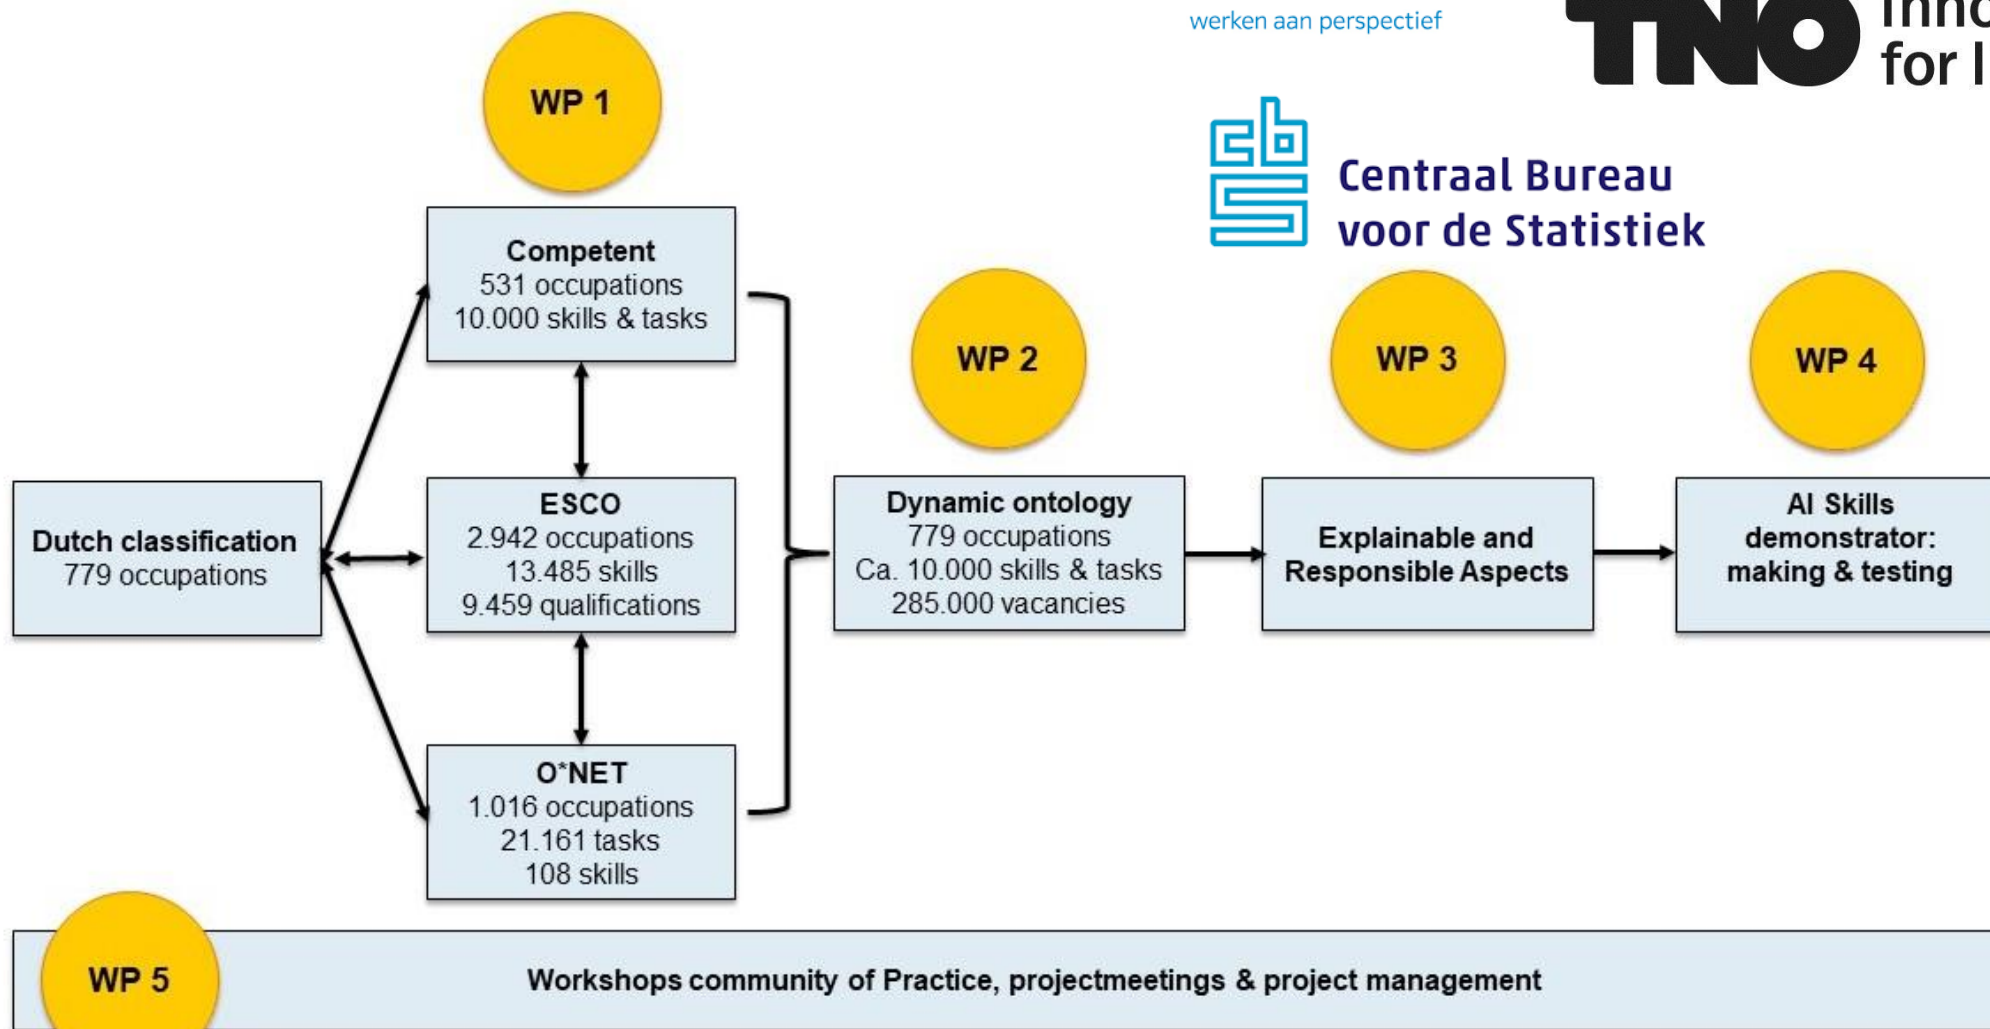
werken aan perspectief

TNO innc for l

Centraal Bureau voor de Statistiek

WP 1

Competent
531 occupations
10.000 skills & tasks

WP 2

WP 3

WP 4

Dutch classification
779 occupations

ESCO
2.942 occupations
13.485 skills
9.459 qualifications

Dynamic ontology
779 occupations
Ca. 10.000 skills & tasks
285.000 vacancies

Explainable and Responsible Aspects

AI Skills demonstrator: making & testing

O*NET
1.016 occupations
21.161 tasks
108 skills

WP 5

Workshops community of Practice, projectmeetings & project management